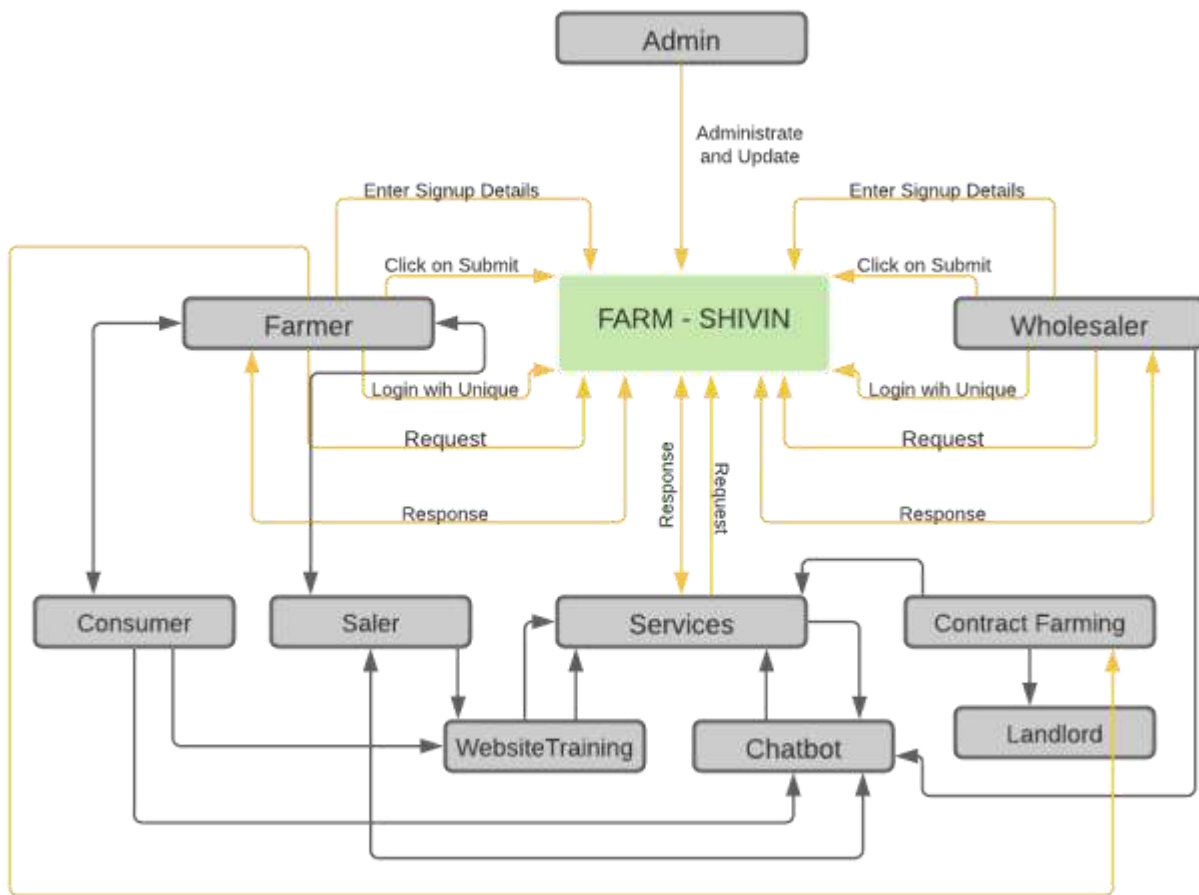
Admin

Administrate and Update

Enter Signup Details

Enter Signup Details

Click on Submit

Click on Submit

Farmer

FARM - SHIVIN

Wholesaler

Login wih Unique

Login wih Unique

Request

Request

Response

Request

Response

Response

Consumer

Saler

Services

Contract Farming

Landlord

WebsiteTraining

Chatbot